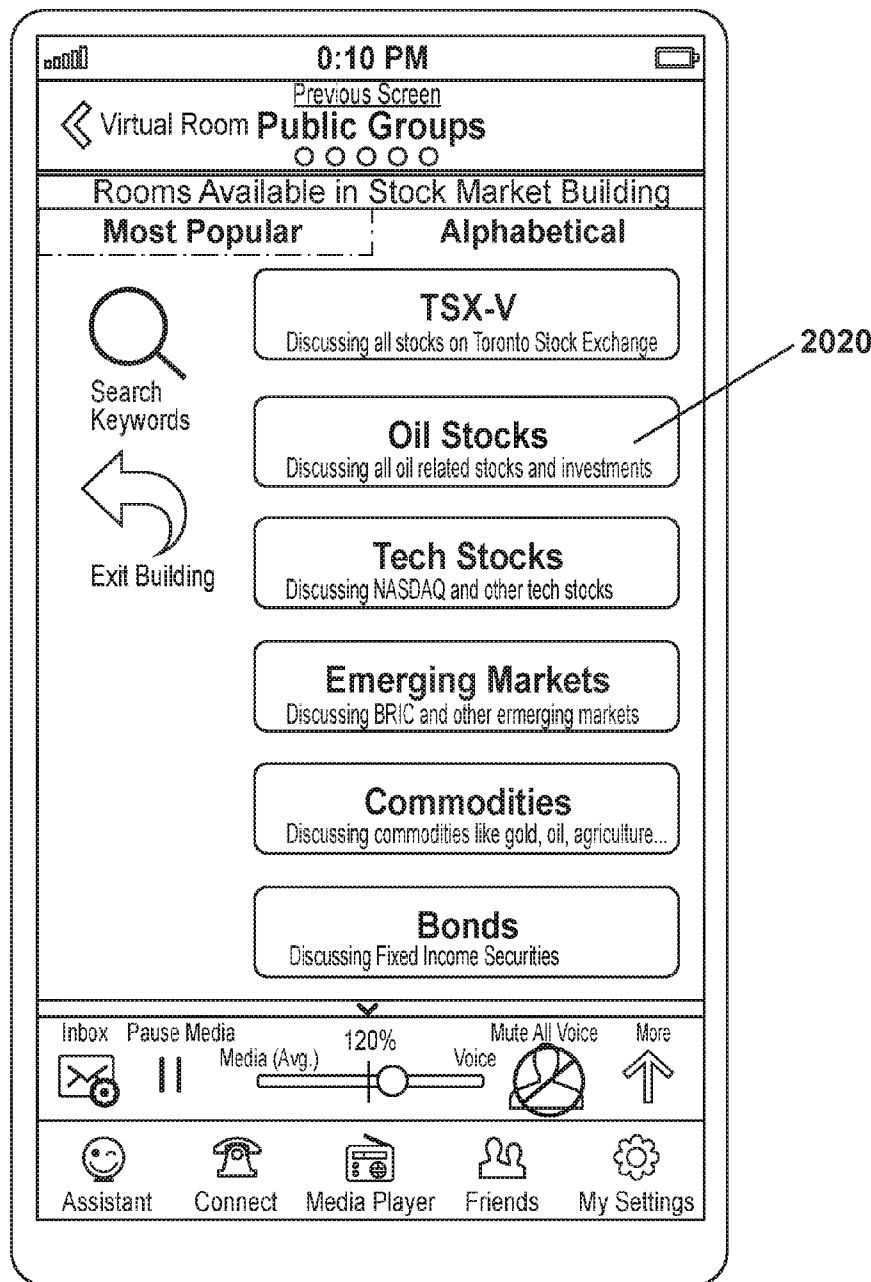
0:10 PM

Previous Screen

Virtual Room Public Groups

Rooms Available in Stock Market Building

Most Popular

Alphabetical

Search Keywords

Exit Building

TSX-V
Discussing all stocks on Toronto Stock Exchange

2020

Oil Stocks
Discussing all oil related stocks and investments

Tech Stocks
Discussing NASDAQ and other tech stocks

Emerging Markets
Discussing BRIC and other ermerging markets

Commodities
Discussing commodities like gold, oil, agriculture...

Bonds
Discussing Fixed Income Securities

Inbox Pause Media 120% Mute All Voice More

Media (Avg.) Voice

Assistant Connect Media Player Friends My Settings